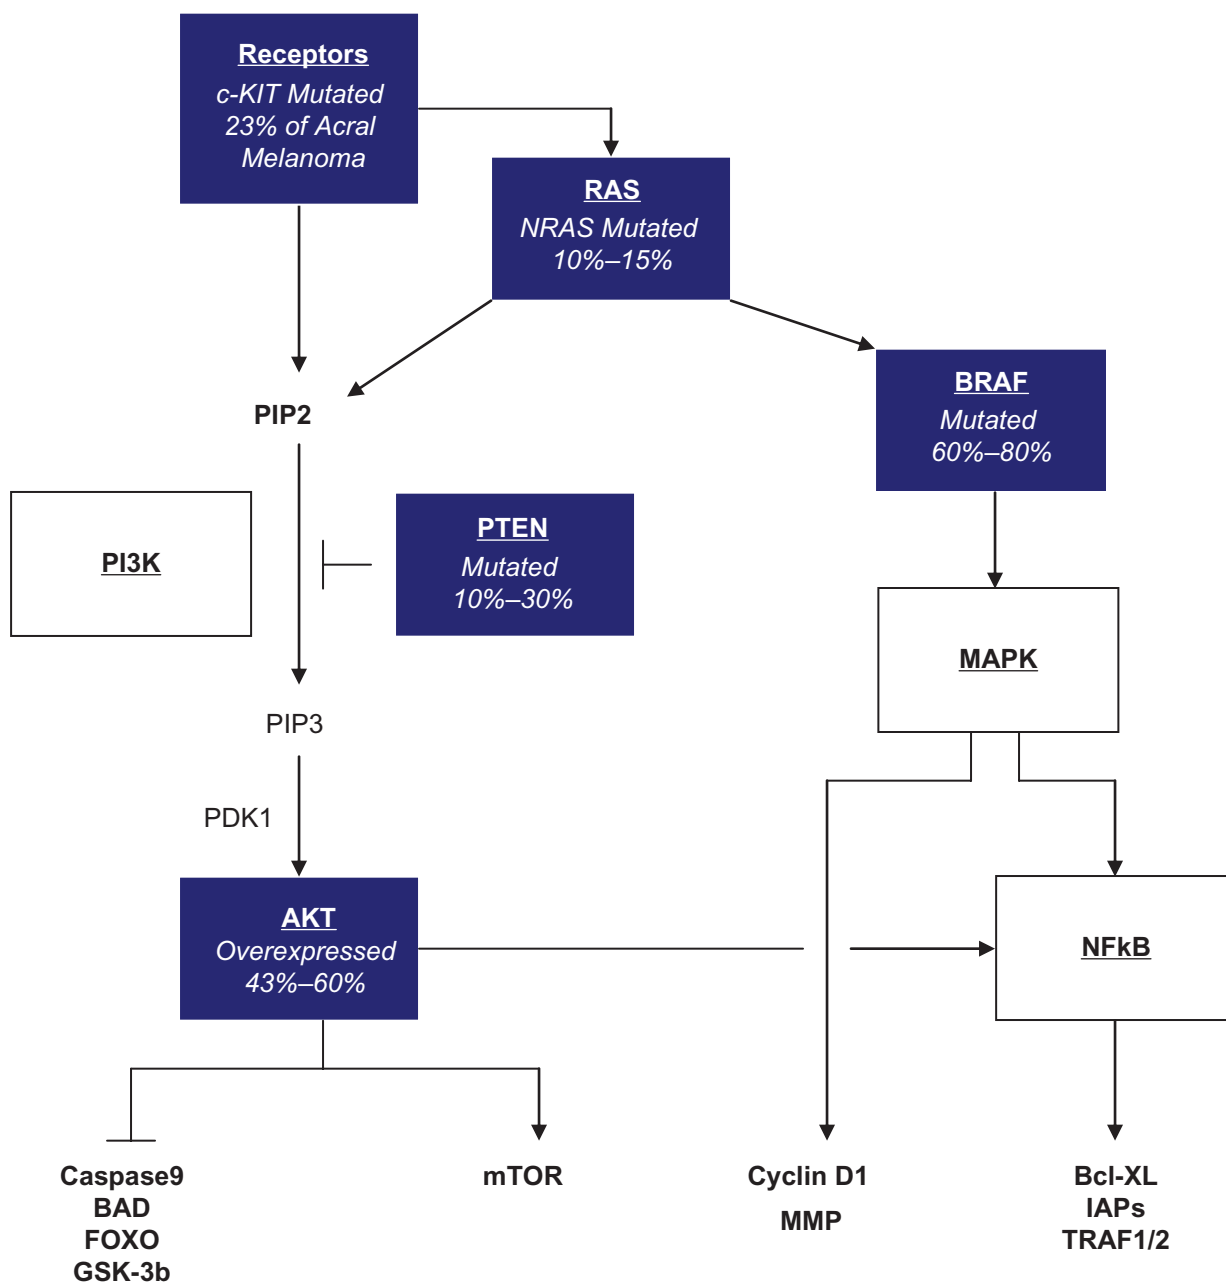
Receptors
c-KIT Mutated
23% of Acral
Melanoma

RAS
NRAS Mutated
10%–15%

PIP2

BRAF
Mutated
60%–80%

PI3K

PTEN
Mutated
10%–30%

MAPK

PIP3

PDK1

AKT
Overexpressed
43%–60%

NFkB

Caspase9
BAD
FOXO
GSK-3b

mTOR

Cyclin D1
MMP

Bcl-XL
IAPs
TRAF1/2